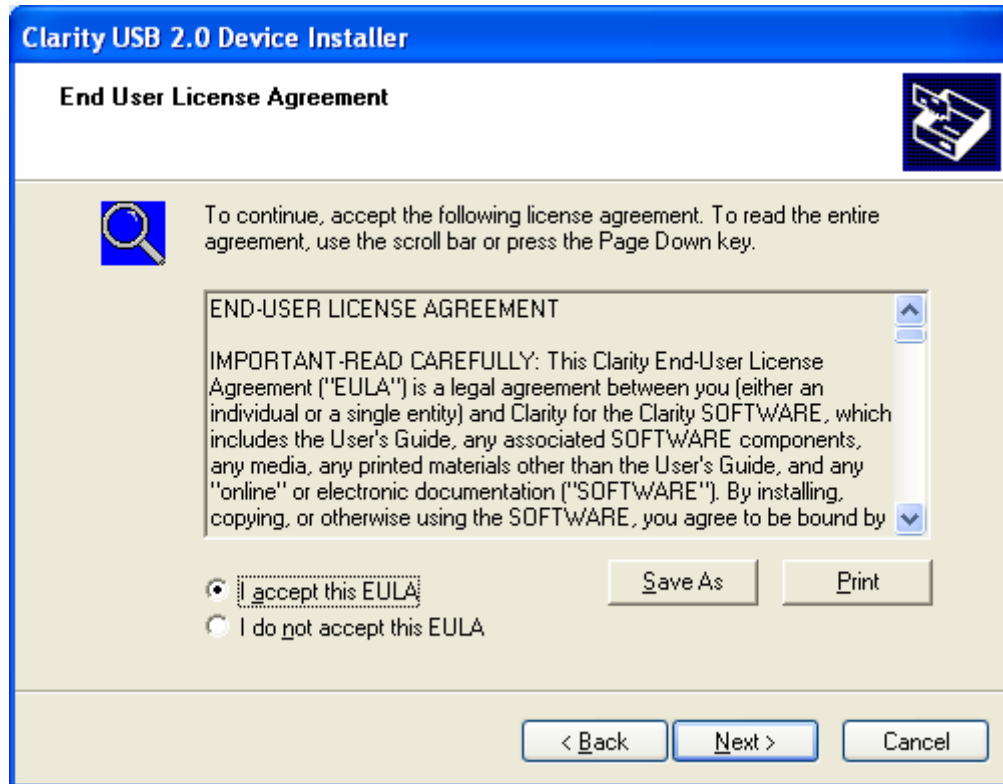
Clarity USB 2.0 Device Installer

End User License Agreement

To continue, accept the following license agreement. To read the entire agreement, use the scroll bar or press the Page Down key.

END-USER LICENSE AGREEMENT

IMPORTANT-READ CAREFULLY: This Clarity End-User License Agreement ("EULA") is a legal agreement between you (either an individual or a single entity) and Clarity for the Clarity SOFTWARE, which includes the User's Guide, any associated SOFTWARE components, any media, any printed materials other than the User's Guide, and any "online" or electronic documentation ("SOFTWARE"). By installing, copying, or otherwise using the SOFTWARE, you agree to be bound by

I accept this EULA
I do not accept this EULA

Save As
Print

< Back
Next >
Cancel